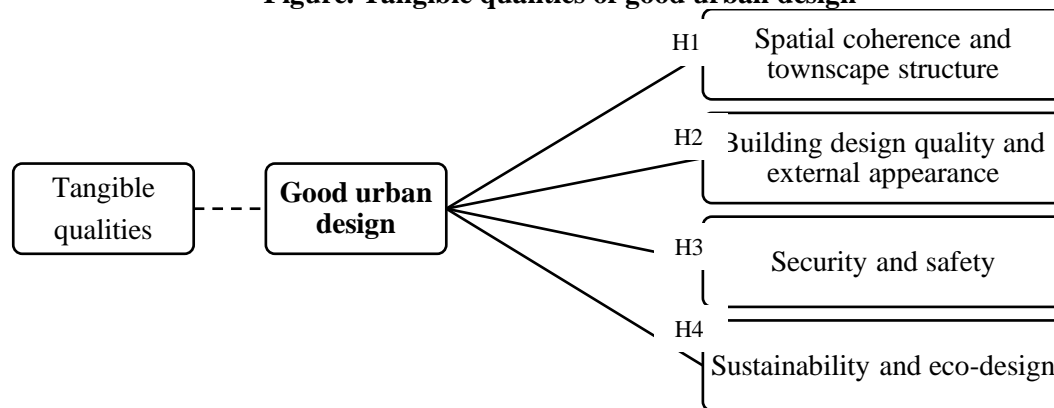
Figure: Tangible qualities of good urban design

Tangible qualities

Good urban design

H1 Spatial coherence and townscape structure

H2 Building design quality and external appearance

H3 Security and safety

H4 Sustainability and eco-design